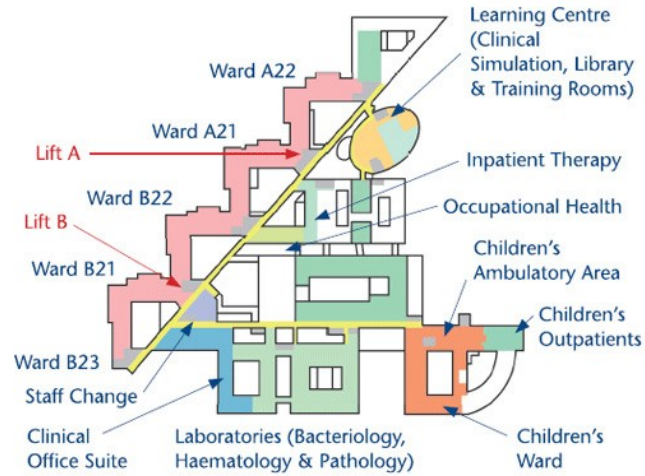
Learning Centre (Clinical Simulation, Library & Training Rooms)

Ward A22

Ward A21

Lift A

Inpatient Therapy

Ward B22

Occupational Health

Lift B

Children's Ambulatory Area

Ward B21

Children's Outpatients

Ward B23

Staff Change

Clinical Office Suite

Laboratories (Bacteriology, Haematology & Pathology)

Children's Ward